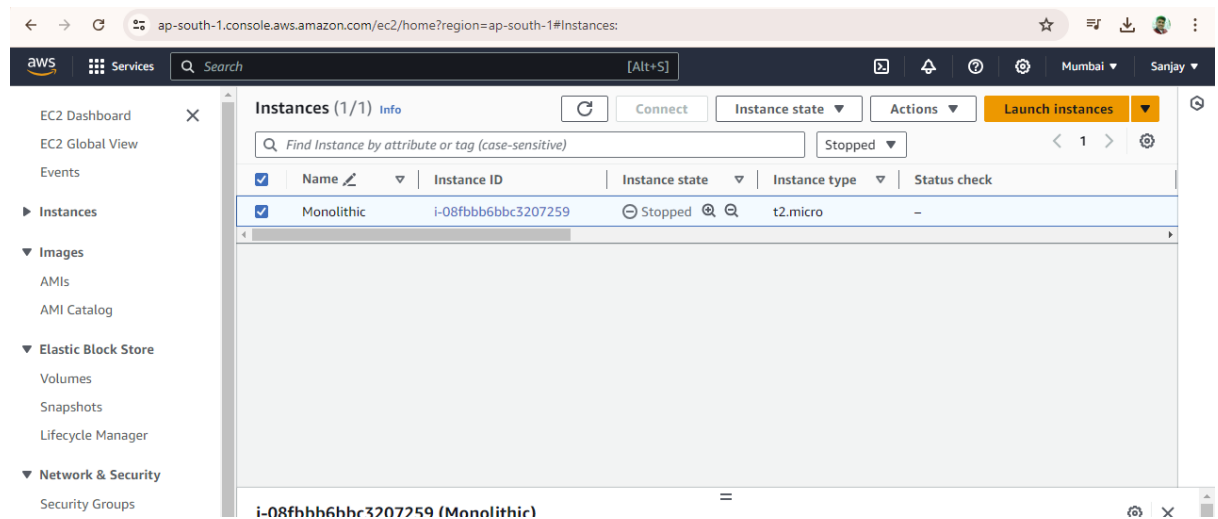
ap-south-1.console.aws.amazon.com/ec2/home?region=ap-south-1#Instances:

aws Services Search [Alt+S] Mumbai ▼ Sanjay ▼

EC2 Dashboard
EC2 Global View
Events
▶ Instances
▼ Images
AMIs
AMI Catalog
▼ Elastic Block Store
Volumes
Snapshots
Lifecycle Manager
▼ Network & Security
Security Groups

Instances (1/1) Info

Connect Instance state ▼ Actions ▼ Launch instances ▼

Find Instance by attribute or tag (case-sensitive) Stopped ▼ 1

| | Name | Instance ID | Instance state | Instance type | Status check |
|---|---|---|---|---|---|
| ☑ | Monolithic | i-08fbbb6bbc3207259 | Stopped | t2.micro | – |

i-08fbbb6bbc3207259 (Monolithic)